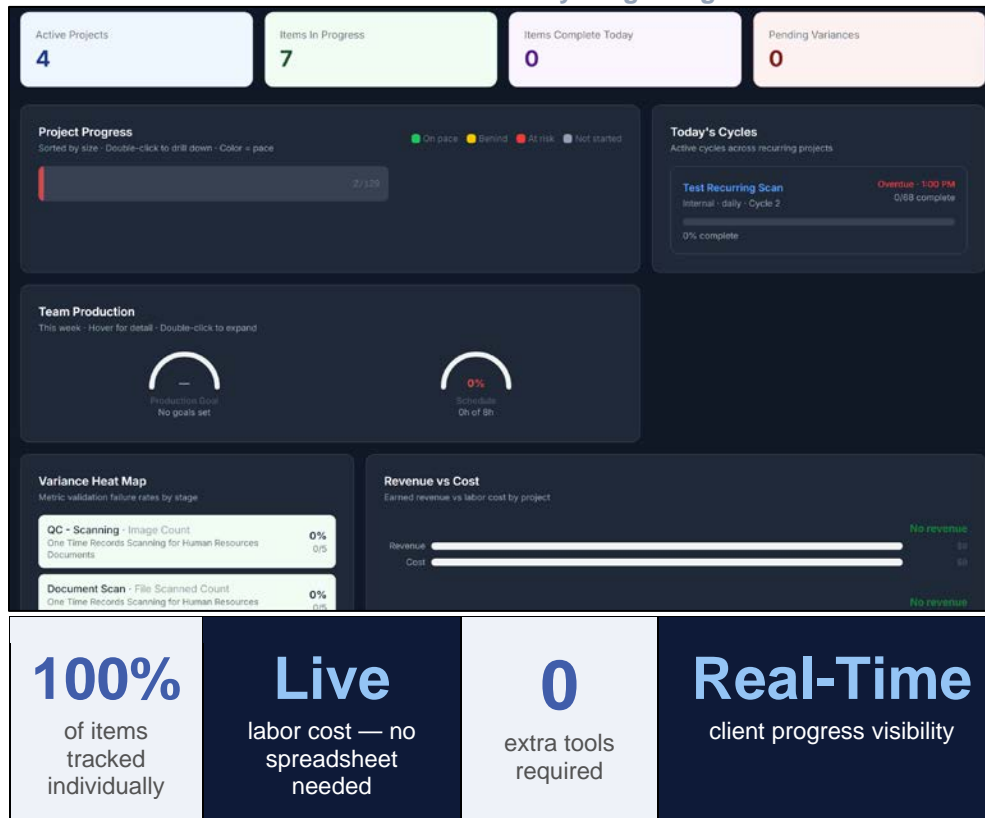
Active Projects
4

Items In Progress
7

Items Complete Today
0

Pending Variances
0

Project Progress
Sorted by size · Double-click to drill down · Color = pace

On pace Behind At risk Not started

2/128

Today's Cycles
Active cycles across recurring projects

Test Recurring Scan
Overdue · 1:00 PM
Internal · daily · Cycle 2
0/68 complete
0% complete

Team Production
This week · Hover for detail · Double-click to expand

—
Production Goal
No goals set

0%
Schedule
0h of 8h

Variance Heat Map
Metric validation failure rates by stage

QC - Scanning · Image Count
One Time Records Scanning for Human Resources Documents
0%
0/5

Document Scan · File Scanned Count
One Time Records Scanning for Human Resources
0%
0/5

Revenue vs Cost
Earned revenue vs labor cost by project

No revenue
Revenue $0
Cost $0

No revenue

100%
of items tracked individually

Live
labor cost — no spreadsheet needed

0
extra tools required

Real-Time
client progress visibility